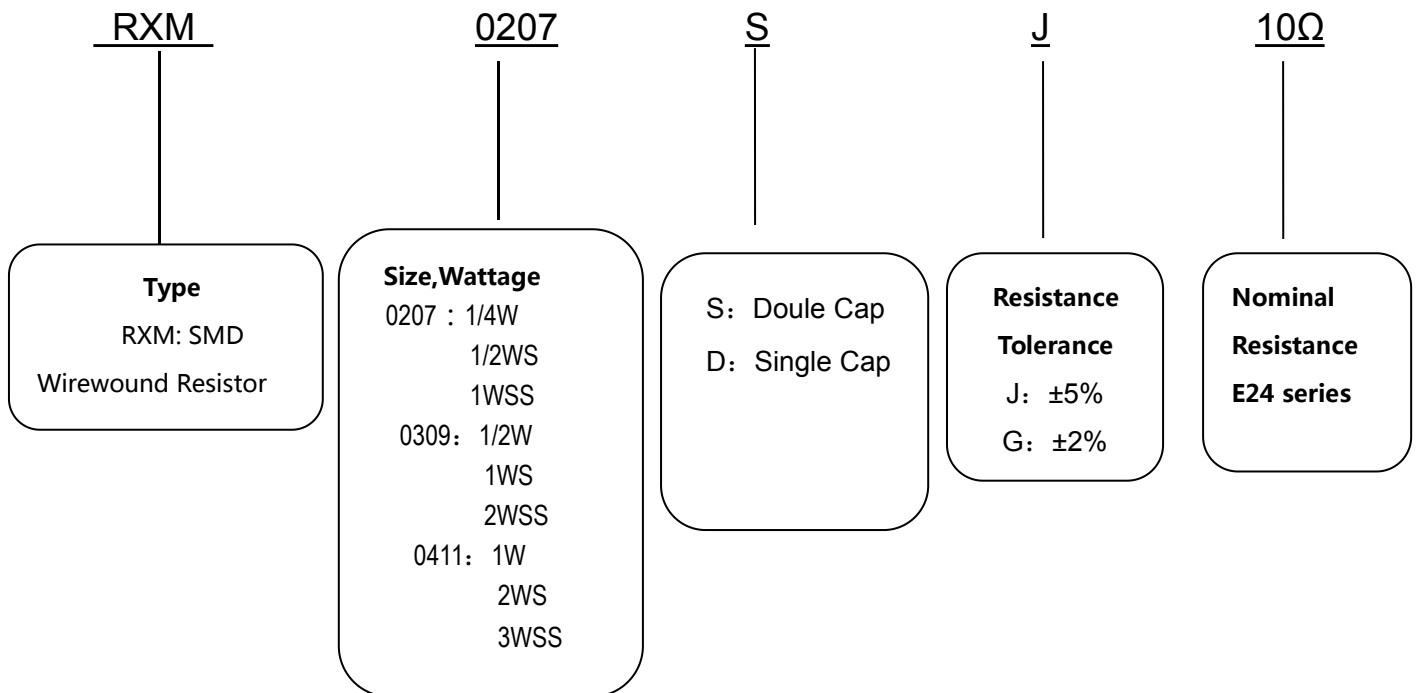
RXM

0207

S

J

10Ω

Type
RXM: SMD
Wirewound Resistor

Size,Wattage
0207：1/4W
1/2WS
1WSS
0309：1/2W
1WS
2WSS
0411：1W
2WS
3WSS

S：Doule Cap
D：Single Cap

Resistance
Tolerance
J：±5%
G：±2%

Nominal
Resistance
E24 series